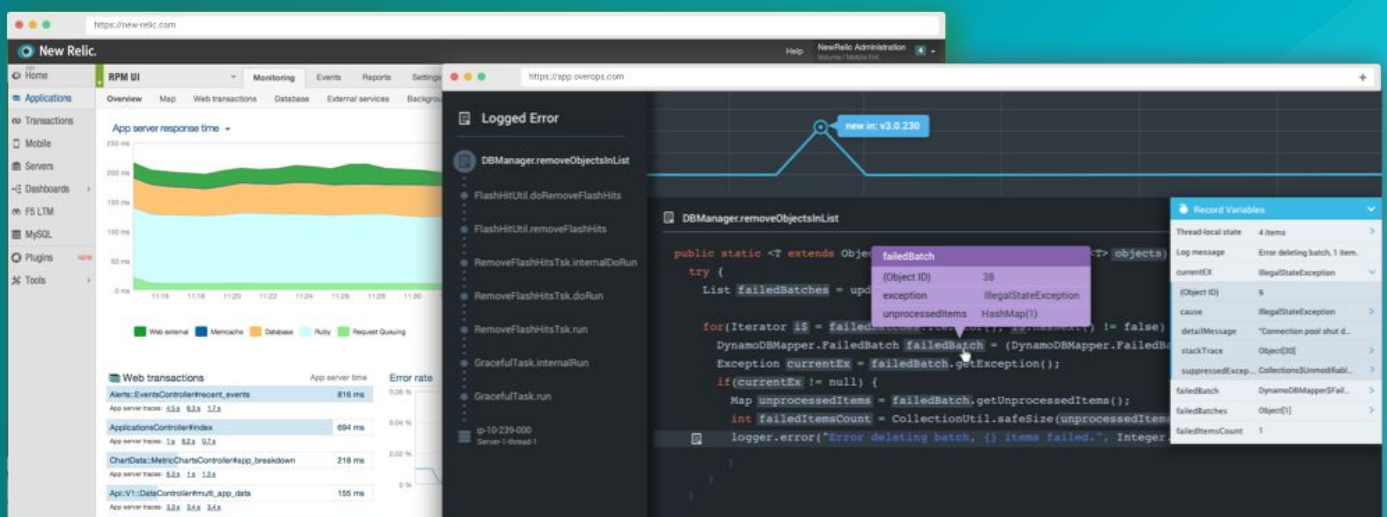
https://new-relic.com

New Relic.

Help NewRelic Administration

Home
Applications
Transactions
Mobile
Servers
Dashboards
F5 LTM
MySQL
Plugins NEW
Tools

RPM UI
Monitoring Events Reports Settings
Overview Map Web transactions Database External services Backgrou

App server response time

250 ms
200 ms
150 ms
100 ms
50 ms
0 ms
11:16 11:18 11:20 11:22 11:24 11:26 11:28 11:30

Web external Memcache Database Ruby Request Queuing

Web transactions App server time
Alerts::EventsController#recent_events 816 ms
App server traces: 4.5 s 6.3 s 1.7 s
ApplicationsController#index 694 ms
App server traces: 1 s 8.2 s 9.7 s
ChartData::MetricChartsController#app_breakdown 218 ms
App server traces: 6.3 s 1 s 1.2 s
Api::V1::DataController#multi_app_data 155 ms
App server traces: 3.2 s 3.4 s 3.4 s

Error rate
0.06 %
0.04 %
0.02 %
0 %

https://app.overops.com

Logged Error

DBManager.removeObjectsInList
FlashHitUtil.doRemoveFlashHits
FlashHitUtil.removeFlashHits
RemoveFlashHitsTsk.internalDoRun
RemoveFlashHitsTsk.doRun
RemoveFlashHitsTsk.run
GracefulTask.internalRun
GracefulTask.run
ip-10-239-000
Server-1-thread-1

new in: v3.0.230

DBManager.removeObjectsInList

public static <T extends Obje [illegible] <T> objects)
  try {
    List failedBatches = upd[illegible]

    for(Iterator i$ = failed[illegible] != false)
      DynamoDBMapper.FailedBatch failedBatch = (DynamoDBMapper.FailedBa
      Exception currentEx = failedBatch.getException();
      if(currentEx != null) {
        Map unprocessedItems = failedBatch.getUnprocessedItems();
        int failedItemsCount = CollectionUtil.safeSize(unprocessedItem
        logger.error("Error deleting batch, {} items failed.", Integer.
      }
    }
  }

failedBatch
(Object ID) 38
exception IllegalStateException
unprocessedItems HashMap(1)

Record Variables
Thread-local state 4 items
Log message Error deleting batch, 1 item.
currentEX IllegalStateException
(Object ID) 9
cause IllegalStateException
detailMessage "Connection pool shut d...
stackTrace Object[30]
suppressedExcep... Collections$Unmodifiabl...
failedBatch DynamoDBMapper$Fail...
failedBatches Object[1]
failedItemsCount 1